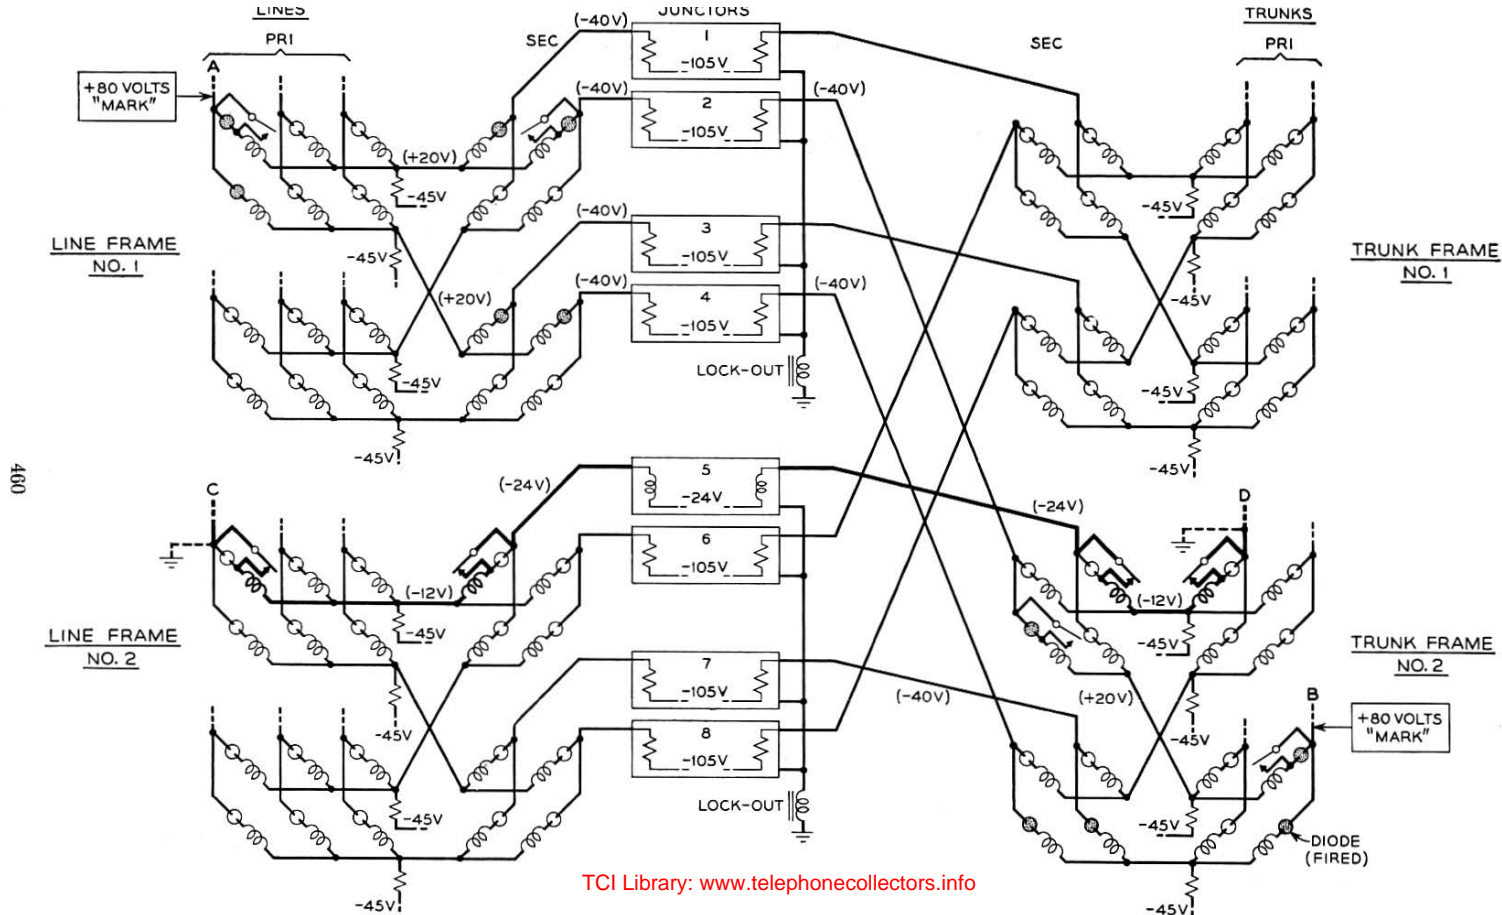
LINES
PRI
A
+80 VOLTS "MARK"
SEC
(-40V)
JUNCTORS
1
-105V
(-40V)
2
-105V
(-40V)
SEC
TRUNKS
PRI
(+20V)
-45V
LINE FRAME NO. 1
-45V
(-40V)
3
-105V
(+20V)
(-40V)
4
-105V
(-40V)
-45V
LOCK-OUT
-45V
-45V
TRUNK FRAME NO. 1
-45V
-45V
-45V
460
C
(-24V)
5
-24V
6
-105V
(-24V)
D
(-12V)
-45V
(-12V)
-45V
LINE FRAME NO. 2
7
-105V
(-40V)
(+20V)
TRUNK FRAME NO. 2
B
+80 VOLTS "MARK"
-45V
-45V
8
-105V
LOCK-OUT
-45V
-45V
DIODE (FIRED)
-45V
-45V
TCI Library: www.telephonecollectors.info